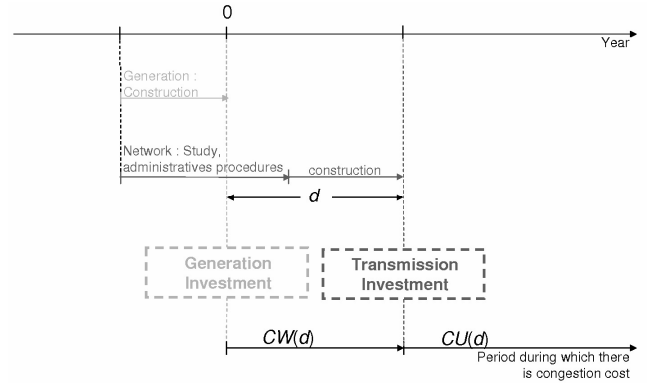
0

Year

Generation : Construction

Network : Study, administratives procedures

construction

$d$

Generation Investment

Transmission Investment

$CW(d)$

$CU(d)$

Period during which there is congestion cost